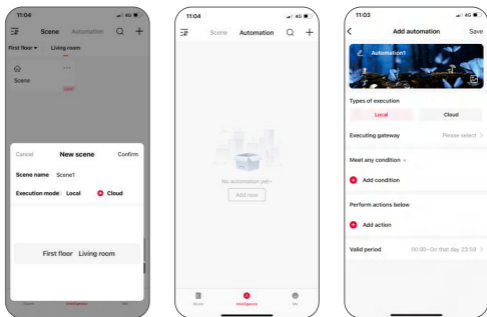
11:04

Scene Automation

First floor Living room

Scene

Cancel New scene Confirm

Scene name Scene1

Execution mode Local Cloud

First floor Living room

Home Intelligence Me

11:04

Scene Automation

No automation yet~

Add now

Home Intelligence Me

11:03

Add automation Save

Automation1

Types of execution

Local Cloud

Executing gateway Please select >

Meet any condition

Add condition

Perform actions below

Add action

Valid period 00:00~On that day 23:59 >